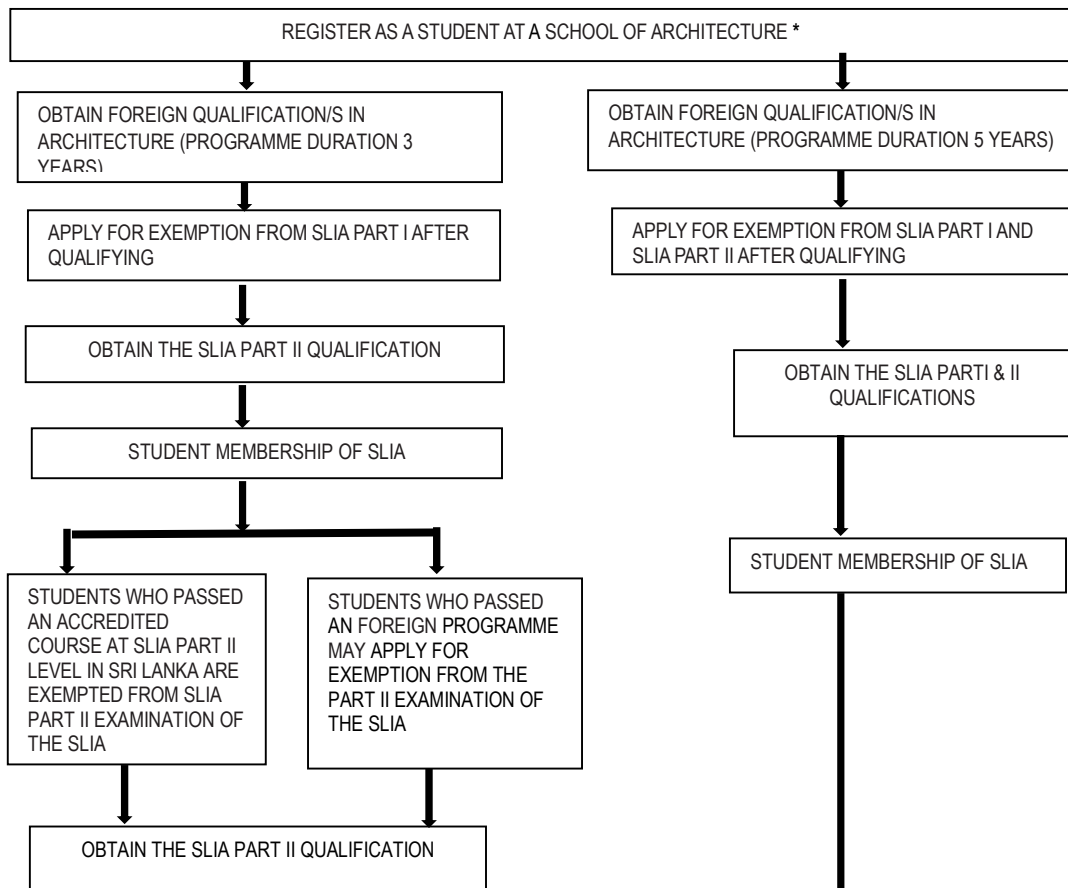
REGISTER AS A STUDENT AT A SCHOOL OF ARCHITECTURE *

OBTAIN FOREIGN QUALIFICATION/S IN ARCHITECTURE (PROGRAMME DURATION 3 YEARS)

APPLY FOR EXEMPTION FROM SLIA PART I AFTER QUALIFYING

OBTAIN THE SLIA PART II QUALIFICATION

STUDENT MEMBERSHIP OF SLIA

STUDENTS WHO PASSED AN ACCREDITED COURSE AT SLIA PART II LEVEL IN SRI LANKA ARE EXEMPTED FROM SLIA PART II EXAMINATION OF THE SLIA

STUDENTS WHO PASSED AN FOREIGN PROGRAMME MAY APPLY FOR EXEMPTION FROM THE PART II EXAMINATION OF THE SLIA

OBTAIN THE SLIA PART II QUALIFICATION

OBTAIN FOREIGN QUALIFICATION/S IN ARCHITECTURE (PROGRAMME DURATION 5 YEARS)

APPLY FOR EXEMPTION FROM SLIA PART I AND SLIA PART II AFTER QUALIFYING

OBTAIN THE SLIA PARTI & II QUALIFICATIONS

STUDENT MEMBERSHIP OF SLIA